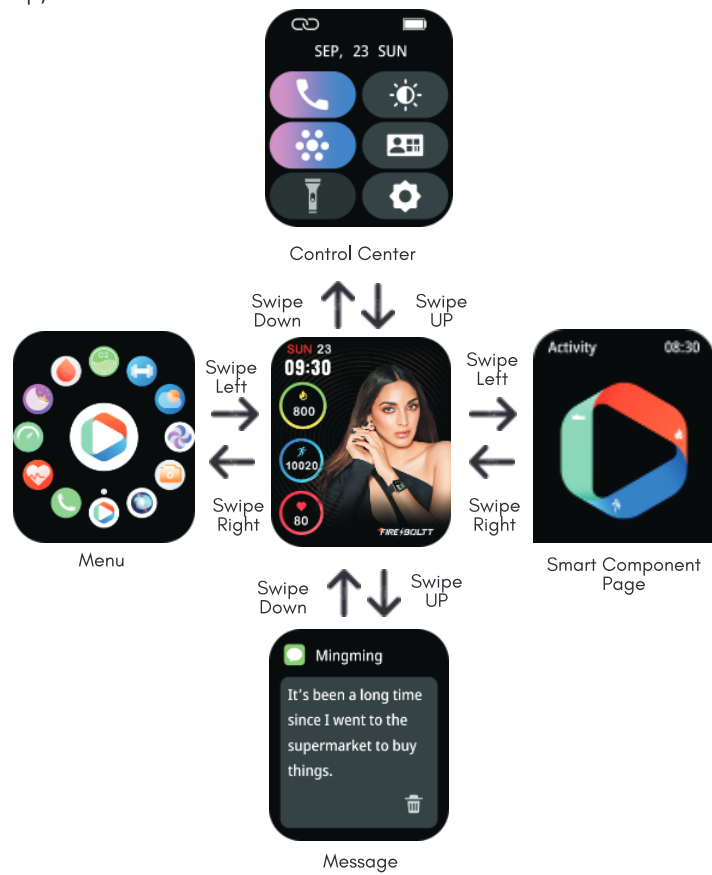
SEP, 23 SUN

Control Center

Swipe Down

Swipe UP

Swipe Left

Swipe Right

SUN 23
09:30
800
10020
80
FIRE-BOLTT

Swipe Left

Swipe Right

Activity 08:30

Menu

Smart Component Page

Swipe Down

Swipe UP

Mingming

It's been a long time since I went to the supermarket to buy things.

Message